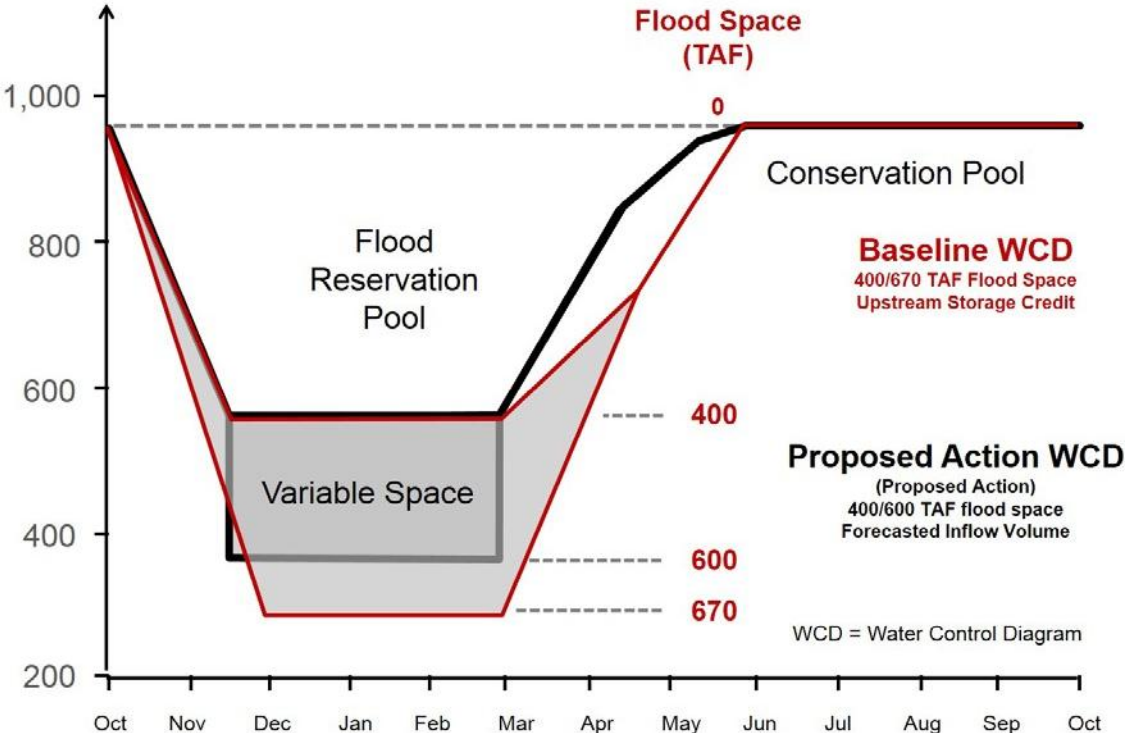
Flood Space (TAF)

0

1,000

800

600

400

200

Flood Reservation Pool

Conservation Pool

Baseline WCD
400/670 TAF Flood Space
Upstream Storage Credit

400

Variable Space

Proposed Action WCD
(Proposed Action)
400/600 TAF flood space
Forecasted Inflow Volume

600

670

WCD = Water Control Diagram

Oct Nov Dec Jan Feb Mar Apr May Jun Jul Aug Sep Oct